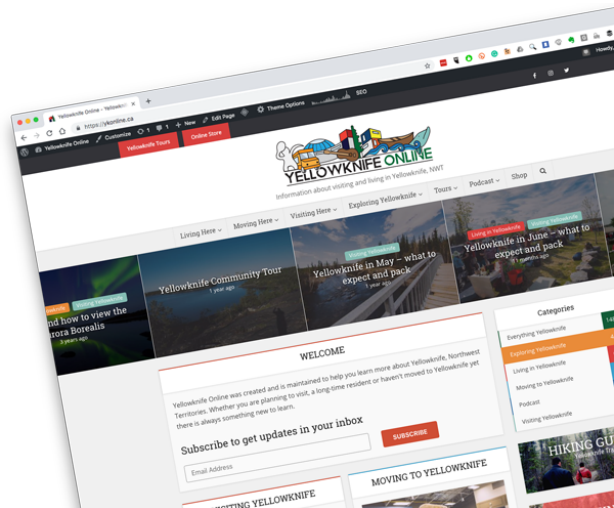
Yellowknife Online - Yellowkn

https://ykonline.ca

Yellowknife Online

Customize

1

New

Edit Page

Theme Options

SEO

Howdy,

Yellowknife Tours

Online Store

YELLOWKNIFE ONLINE

Information about visiting and living in Yellowknife, NWT

Living Here

Moving Here

Visiting Here

Exploring Yellowknife

Tours

Podcast

Shop

Visiting Yellowknife

nd how to view the rora Borealis

3 years ago

Yellowknife Community Tour

1 year ago

Visiting Yellowknife

Yellowknife in May – what to expect and pack

1 year ago

Living in Yellowknife

Visiting Yellowknife

Yellowknife in June – what to expect and pack

months ago

WELCOME

Yellowknife Online was created and is maintained to help you learn more about Yellowknife, Northwest Territories. Whether you are planning to visit, a long-time resident or haven't moved to Yellowknife yet there is always something new to learn.

Subscribe to get updates in your inbox

Email Address

SUBSCRIBE

Categories

Everything Yellowknife

Exploring Yellowknife

Living in Yellowknife

Moving to Yellowknife

Podcast

Visiting Yellowknife

HIKING GU

MOVING TO YELLOWKNIFE

VISITING YELLOWKNIFE